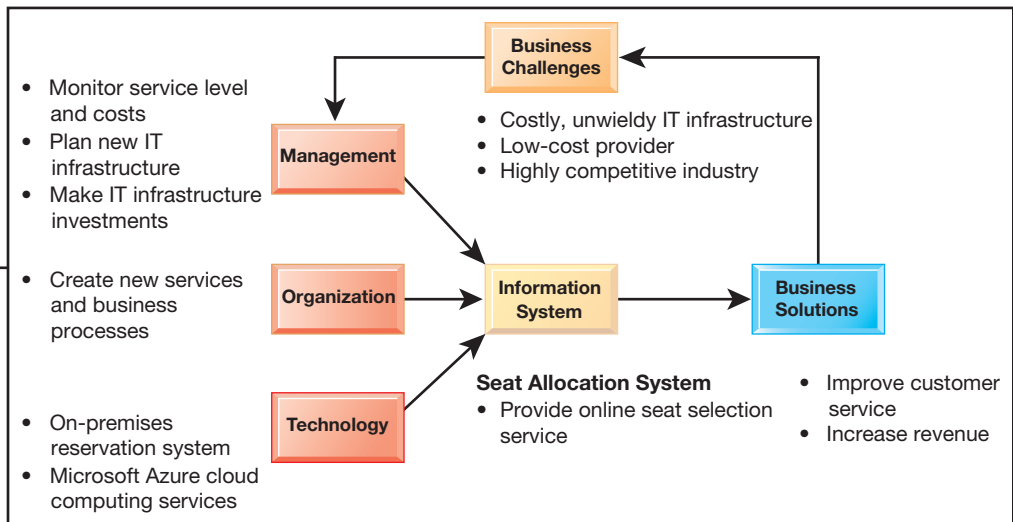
Business Challenges

- Costly, unwieldy IT infrastructure
- Low-cost provider
- Highly competitive industry

- Monitor service level and costs
- Plan new IT infrastructure
- Make IT infrastructure investments

Management

- Create new services and business processes

Organization

- On-premises reservation system
- Microsoft Azure cloud computing services

Technology

Information System

Seat Allocation System
- Provide online seat selection service

Business Solutions

- Improve customer service
- Increase revenue